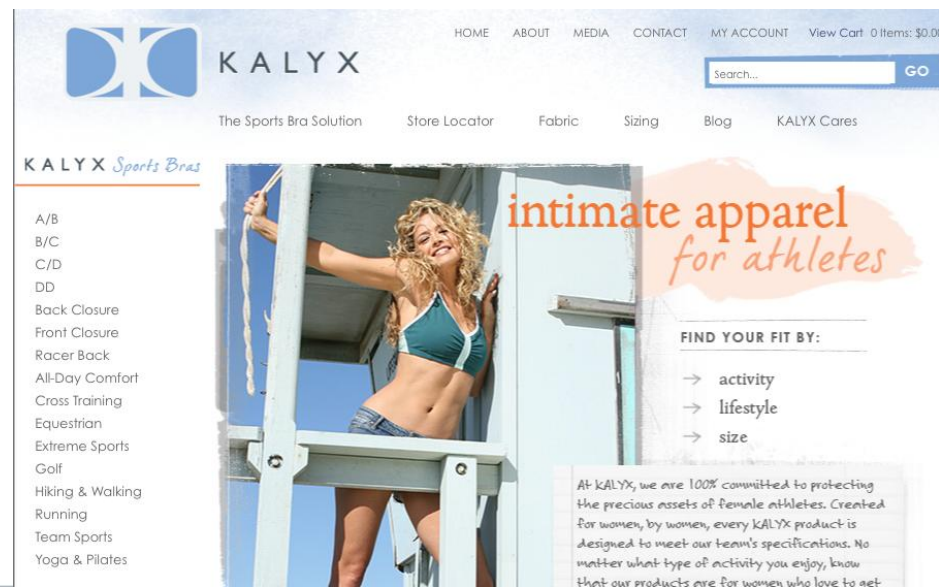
KALYX

HOME ABOUT MEDIA CONTACT MY ACCOUNT View Cart 0 Items: $0.00

Search... GO

The Sports Bra Solution Store Locator Fabric Sizing Blog KALYX Cares

KALYX Sports Bras

A/B
B/C
C/D
DD
Back Closure
Front Closure
Racer Back
All-Day Comfort
Cross Training
Equestrian
Extreme Sports
Golf
Hiking & Walking
Running
Team Sports
Yoga & Pilates

intimate apparel for athletes

FIND YOUR FIT BY:

→ activity
→ lifestyle
→ size

At KALYX, we are 100% committed to protecting the precious assets of female athletes. Created for women, by women, every KALYX product is designed to meet our team's specifications. No matter what type of activity you enjoy, know that our products are for women who love to get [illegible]